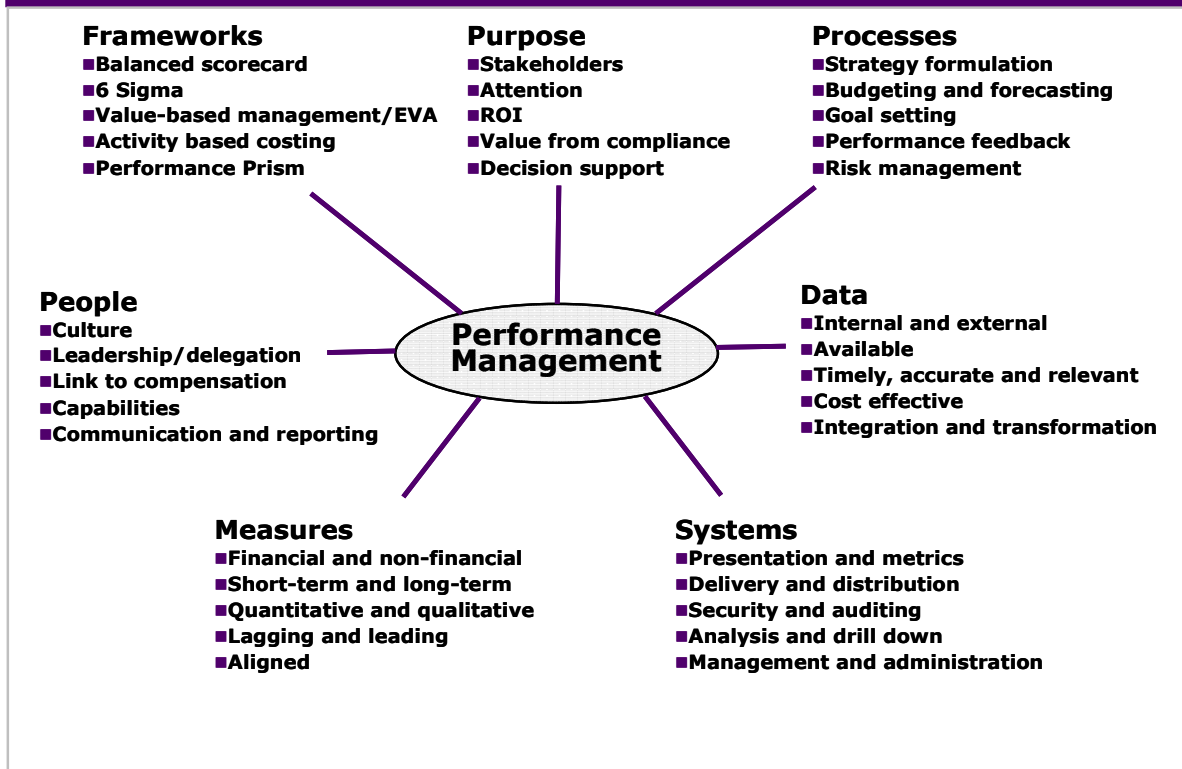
Frameworks
▪Balanced scorecard
▪6 Sigma
▪Value-based management/EVA
▪Activity based costing
▪Performance Prism

Purpose
▪Stakeholders
▪Attention
▪ROI
▪Value from compliance
▪Decision support

Processes
▪Strategy formulation
▪Budgeting and forecasting
▪Goal setting
▪Performance feedback
▪Risk management

People
▪Culture
▪Leadership/delegation
▪Link to compensation
▪Capabilities
▪Communication and reporting

Performance Management

Data
▪Internal and external
▪Available
▪Timely, accurate and relevant
▪Cost effective
▪Integration and transformation

Measures
▪Financial and non-financial
▪Short-term and long-term
▪Quantitative and qualitative
▪Lagging and leading
▪Aligned

Systems
▪Presentation and metrics
▪Delivery and distribution
▪Security and auditing
▪Analysis and drill down
▪Management and administration